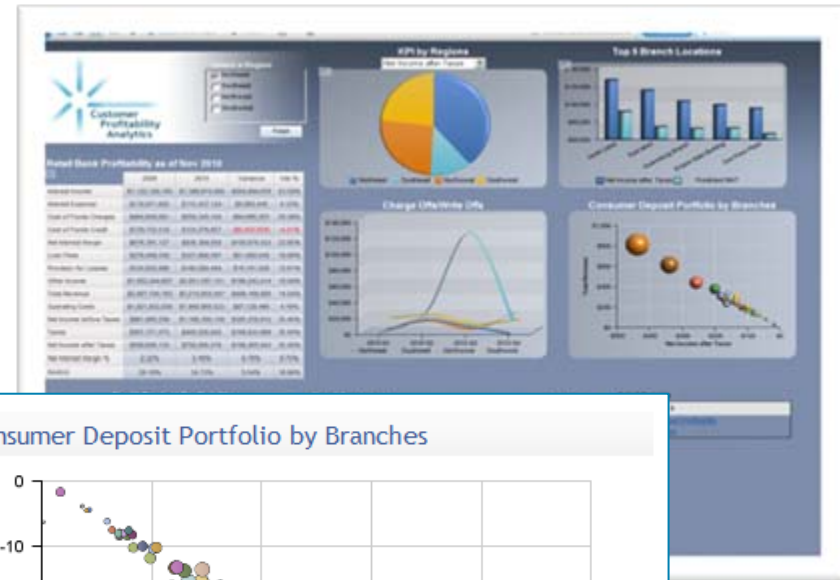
Customer Profitability Analytics

KPI by Regions

Net Income after Taxes

Top 5 Branch Locations

Retail Bank Profitability as of Nov 2010

Charge Offs/Write Offs

Consumer Deposit Portfolio by Branches

nsumer Deposit Portfolio by Branches

0

-10